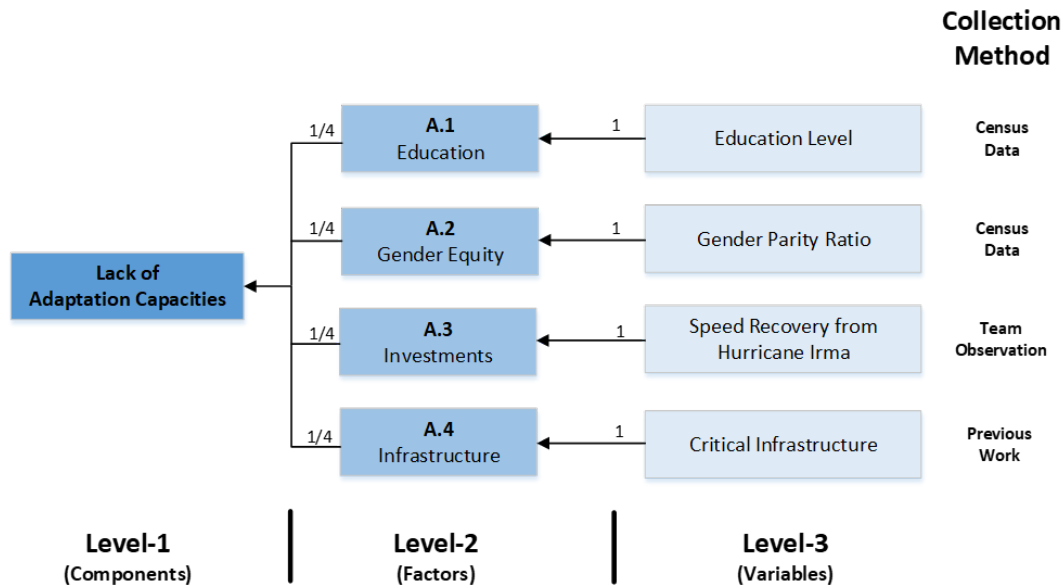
Collection Method

Lack of Adaptation Capacities

1/4
A.1
Education
1
Education Level
Census Data

1/4
A.2
Gender Equity
1
Gender Parity Ratio
Census Data

1/4
A.3
Investments
1
Speed Recovery from Hurricane Irma
Team Observation

1/4
A.4
Infrastructure
1
Critical Infrastructure
Previous Work

Level-1
(Components)

Level-2
(Factors)

Level-3
(Variables)